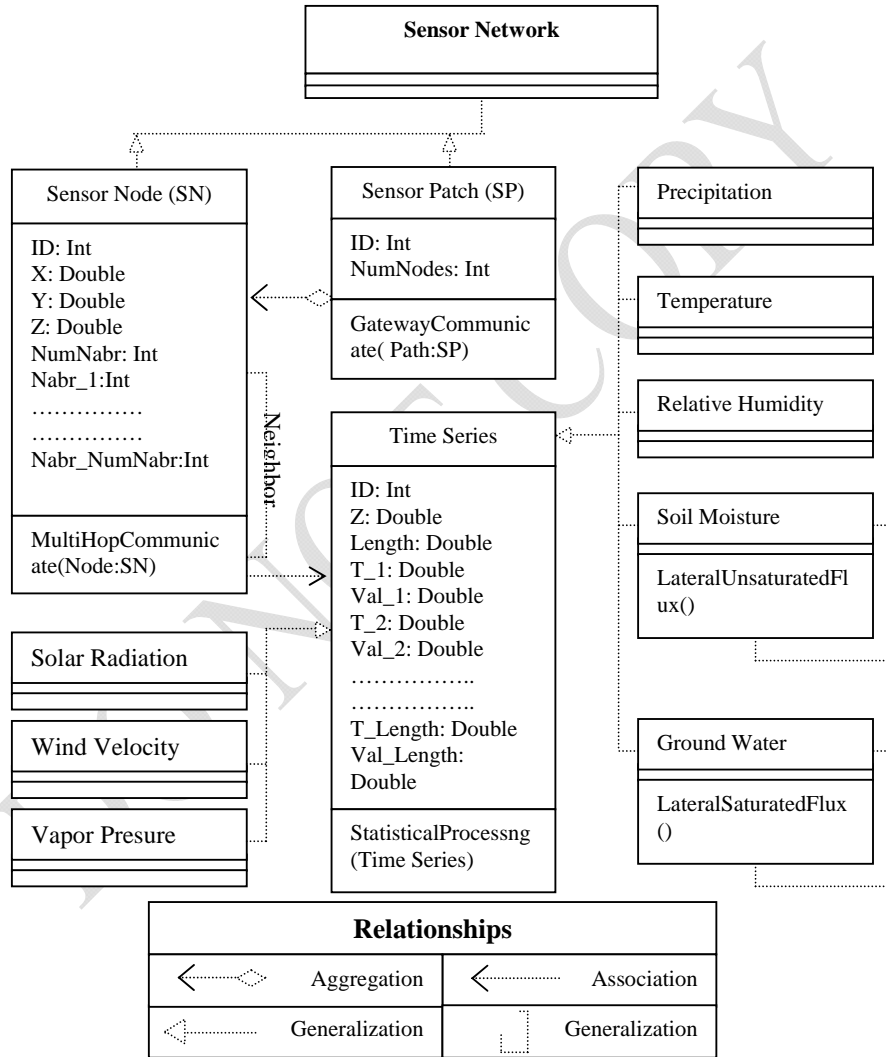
Sensor Network

Sensor Node (SN)

ID: Int
X: Double
Y: Double
Z: Double
NumNabr: Int
Nabr_1:Int
……………
……………
Nabr_NumNabr:Int

MultiHopCommunicate(Node:SN)

Neighbor

Sensor Patch (SP)

ID: Int
NumNodes: Int

GatewayCommunicate( Path:SP)

Time Series

ID: Int
Z: Double
Length: Double
T_1: Double
Val_1: Double
T_2: Double
Val_2: Double
……………..
……………..
T_Length: Double
Val_Length: Double

StatisticalProcessng (Time Series)

Precipitation

Temperature

Relative Humidity

Soil Moisture

LateralUnsaturatedFlux()

Ground Water

LateralSaturatedFlux ()

Solar Radiation

Wind Velocity

Vapor Presure

| Relationships | |
|---|---|
| Aggregation | Association |
| Generalization | Generalization |